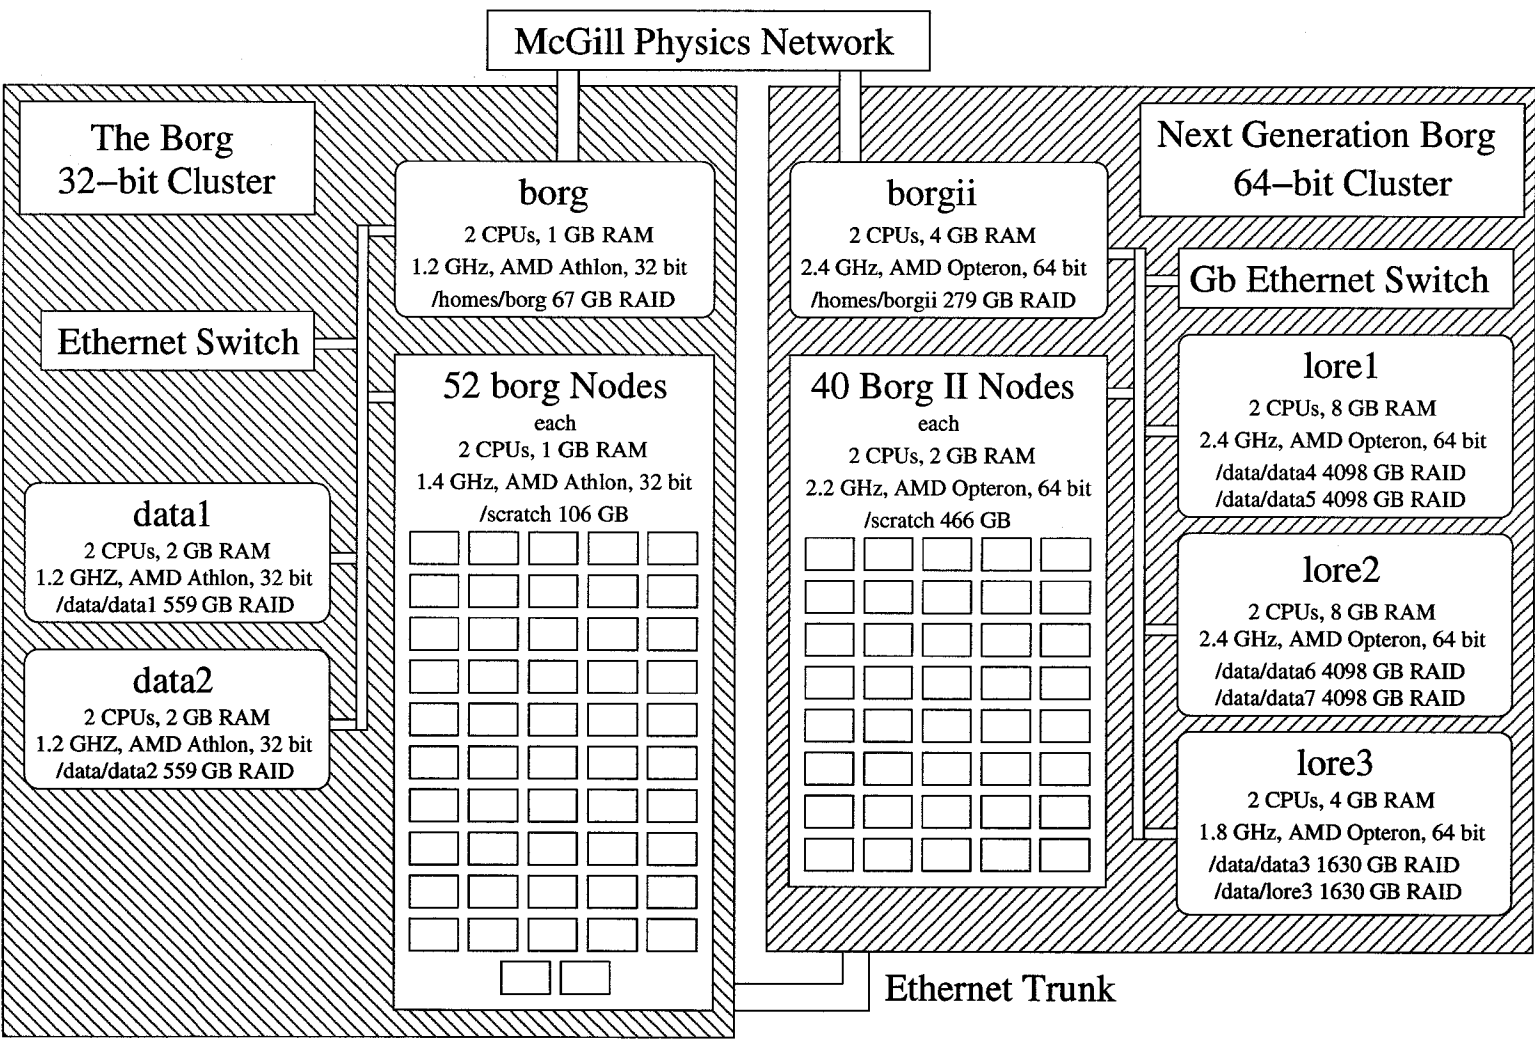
McGill Physics Network

The Borg
32–bit Cluster

borg
2 CPUs, 1 GB RAM
1.2 GHz, AMD Athlon, 32 bit
/homes/borg 67 GB RAID

Ethernet Switch

52 borg Nodes
each
2 CPUs, 1 GB RAM
1.4 GHz, AMD Athlon, 32 bit
/scratch 106 GB

data1
2 CPUs, 2 GB RAM
1.2 GHZ, AMD Athlon, 32 bit
/data/data1 559 GB RAID

data2
2 CPUs, 2 GB RAM
1.2 GHZ, AMD Athlon, 32 bit
/data/data2 559 GB RAID

Next Generation Borg
64–bit Cluster

borgii
2 CPUs, 4 GB RAM
2.4 GHz, AMD Opteron, 64 bit
/homes/borgii 279 GB RAID

Gb Ethernet Switch

40 Borg II Nodes
each
2 CPUs, 2 GB RAM
2.2 GHz, AMD Opteron, 64 bit
/scratch 466 GB

lore1
2 CPUs, 8 GB RAM
2.4 GHz, AMD Opteron, 64 bit
/data/data4 4098 GB RAID
/data/data5 4098 GB RAID

lore2
2 CPUs, 8 GB RAM
2.4 GHz, AMD Opteron, 64 bit
/data/data6 4098 GB RAID
/data/data7 4098 GB RAID

lore3
2 CPUs, 4 GB RAM
1.8 GHz, AMD Opteron, 64 bit
/data/data3 1630 GB RAID
/data/lore3 1630 GB RAID

Ethernet Trunk